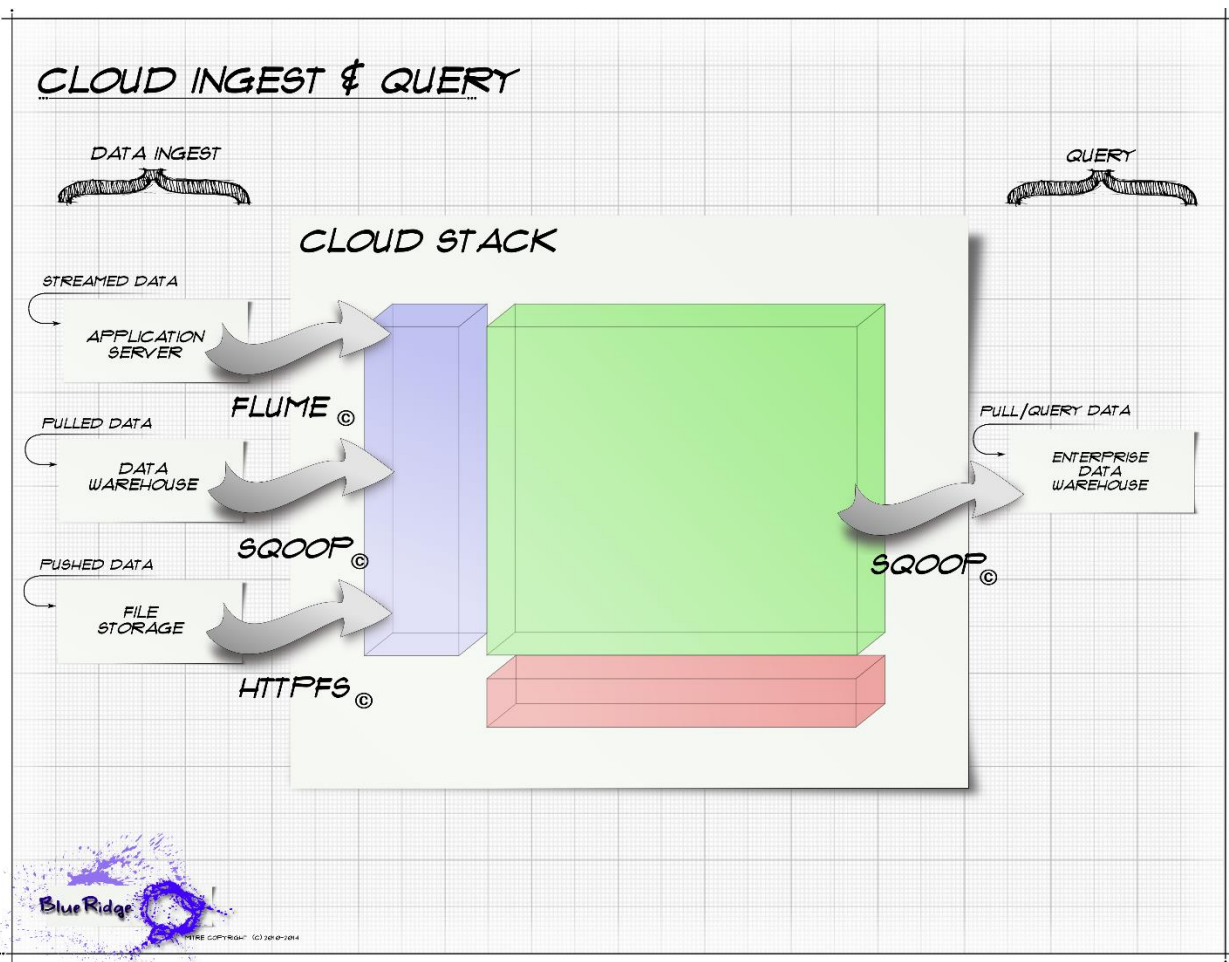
CLOUD INGEST & QUERY

DATA INGEST

QUERY

CLOUD STACK

STREAMED DATA

APPLICATION SERVER

FLUME ©

PULLED DATA

DATA WAREHOUSE

SQOOP ©

PUSHED DATA

FILE STORAGE

HTTPFS ©

PULL/QUERY DATA

ENTERPRISE DATA WAREHOUSE

SQOOP ©

Blue Ridge

MITRE COPYRIGHT (C) 2010-2014